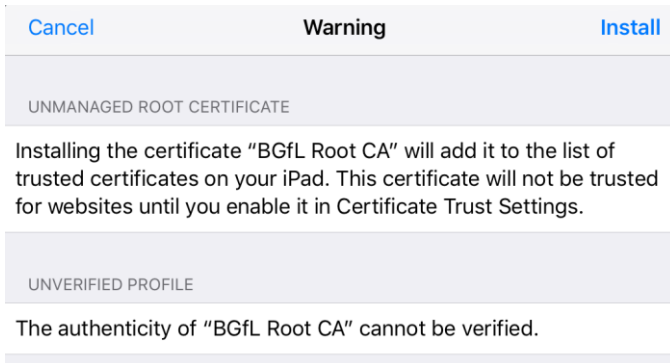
Cancel
Warning
Install

UNMANAGED ROOT CERTIFICATE

Installing the certificate “BGfL Root CA” will add it to the list of trusted certificates on your iPad. This certificate will not be trusted for websites until you enable it in Certificate Trust Settings.

UNVERIFIED PROFILE

The authenticity of “BGfL Root CA” cannot be verified.